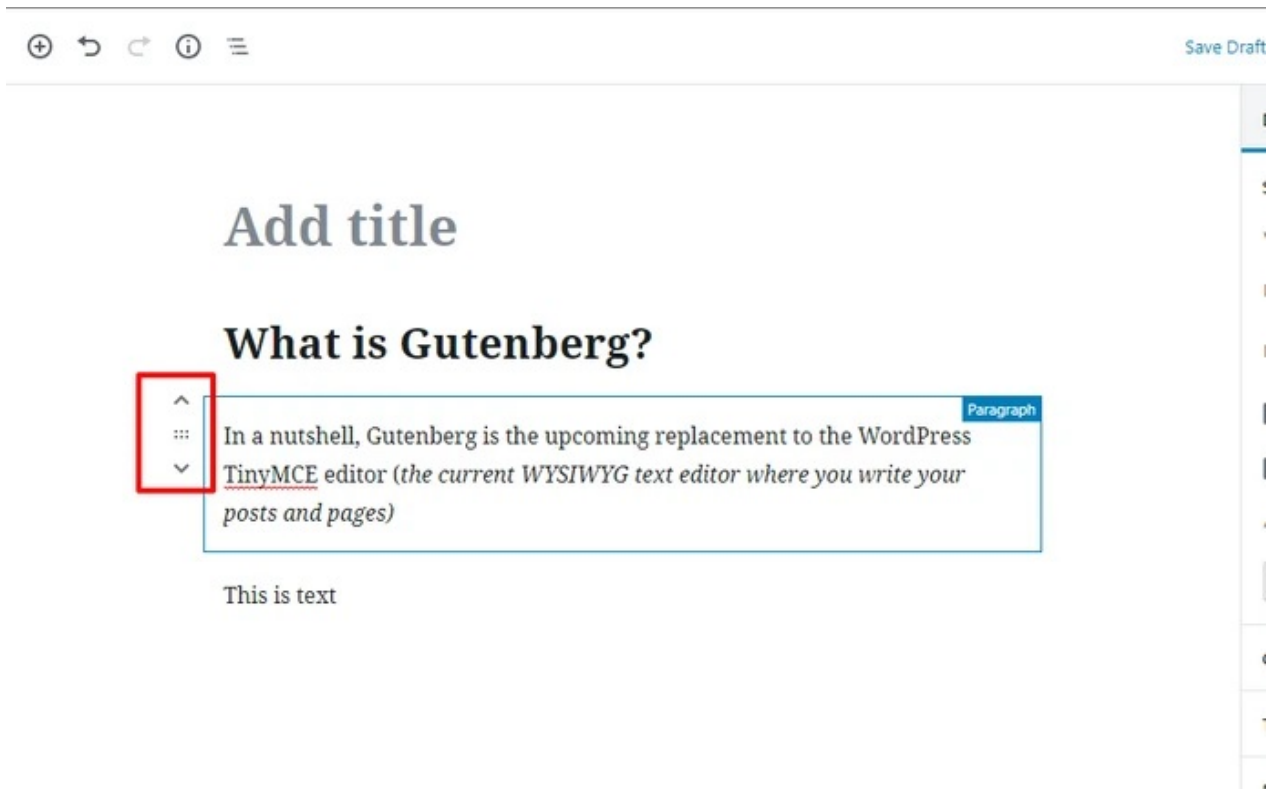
Save Draft

Add title

What is Gutenberg?

Paragraph

In a nutshell, Gutenberg is the upcoming replacement to the WordPress TinyMCE editor (*the current WYSIWYG text editor where you write your posts and pages)*

This is text